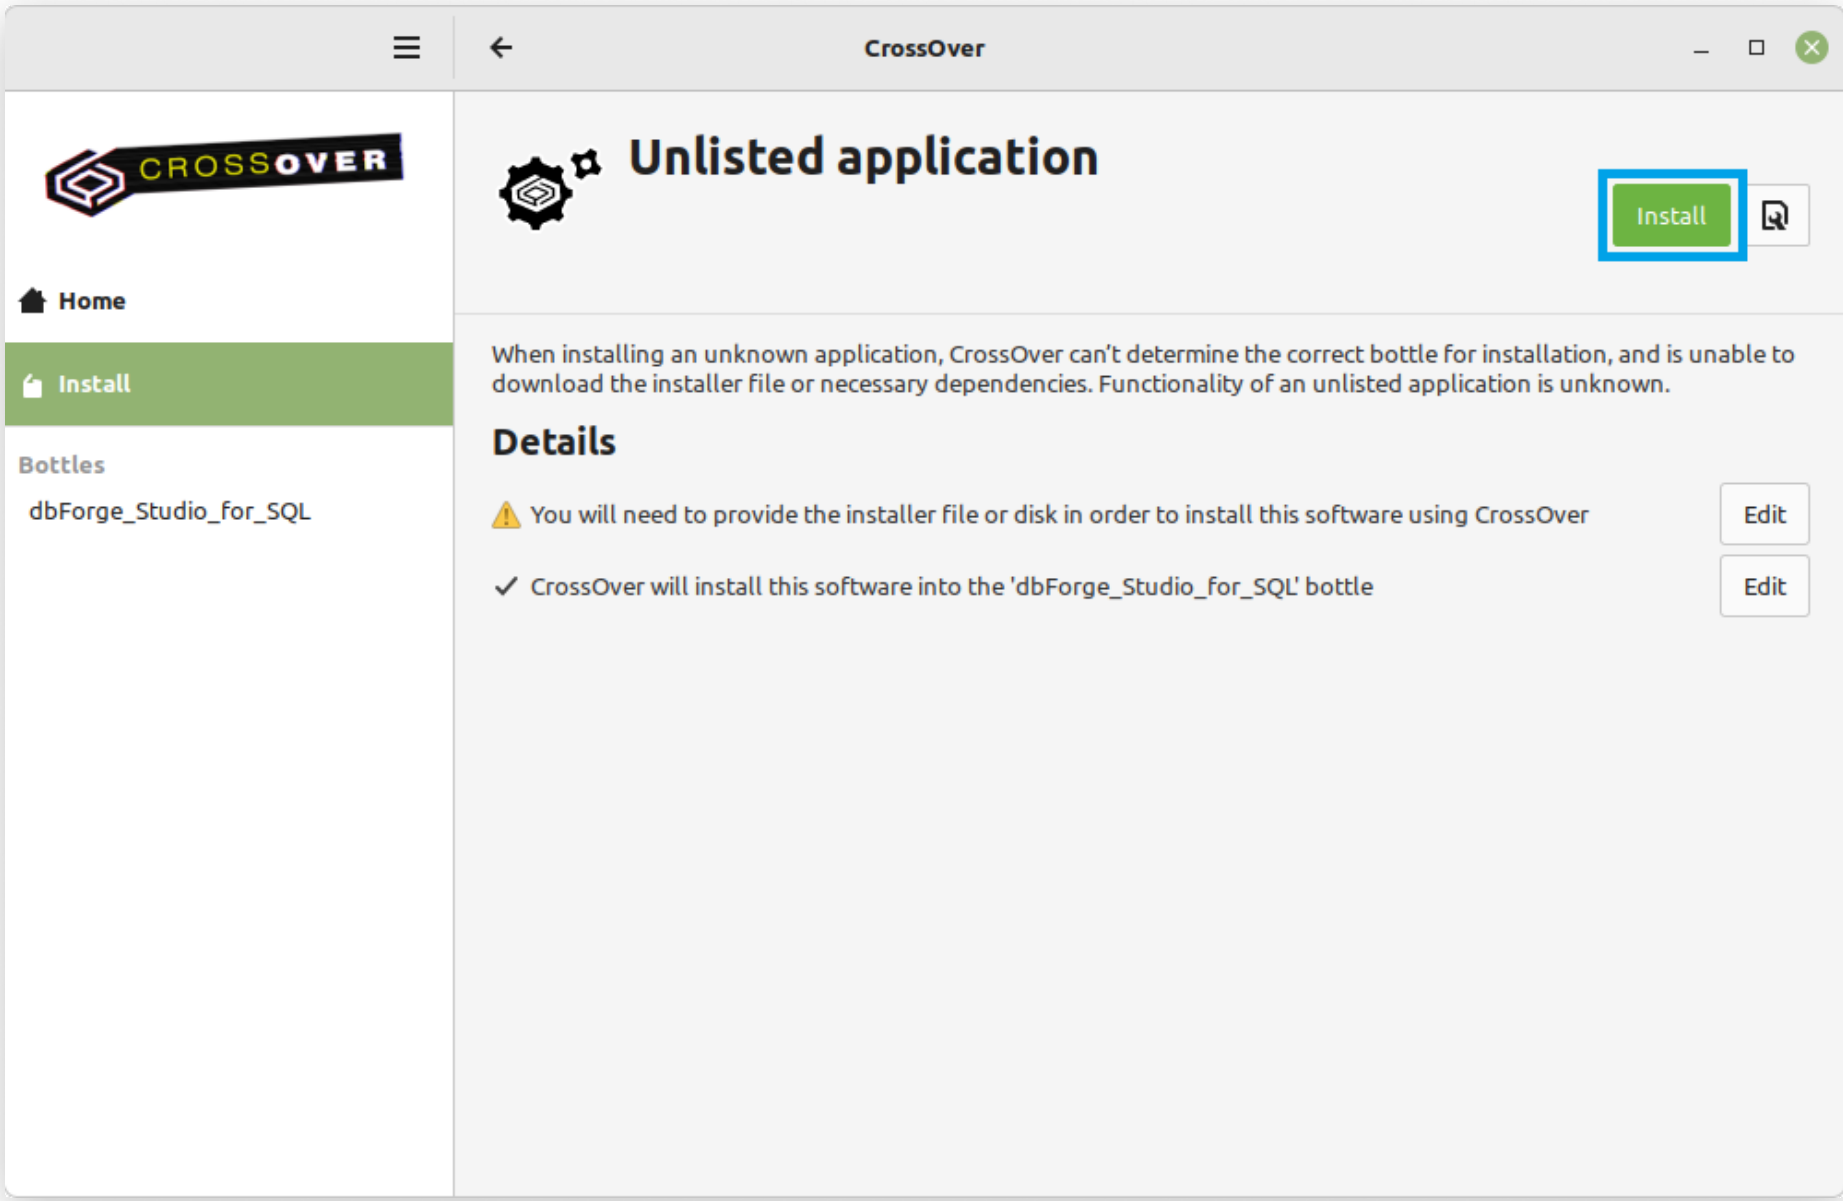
CrossOver

CROSSOVER

Home

Install

Bottles

dbForge_Studio_for_SQL

Unlisted application

Install

When installing an unknown application, CrossOver can't determine the correct bottle for installation, and is unable to download the installer file or necessary dependencies. Functionality of an unlisted application is unknown.

Details

You will need to provide the installer file or disk in order to install this software using CrossOver

Edit

CrossOver will install this software into the 'dbForge_Studio_for_SQL' bottle

Edit